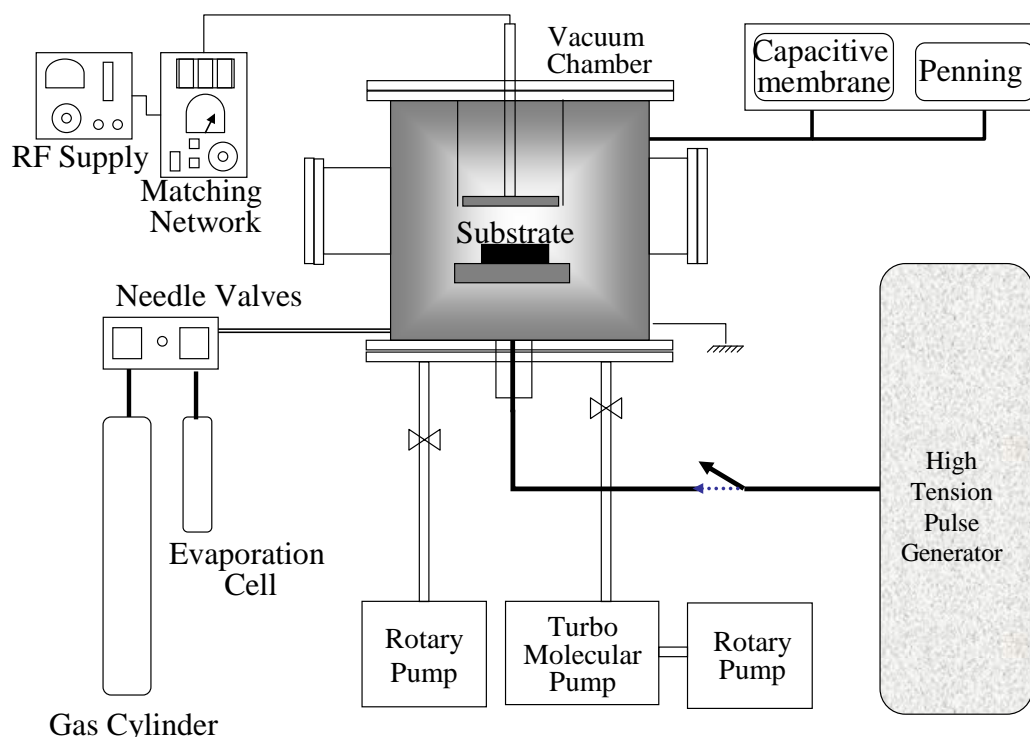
Vacuum Chamber

Capacitive membrane

Penning

RF Supply

Matching Network

Substrate

Needle Valves

High Tension Pulse Generator

Evaporation Cell

Gas Cylinder

Rotary Pump

Turbo Molecular Pump

Rotary Pump